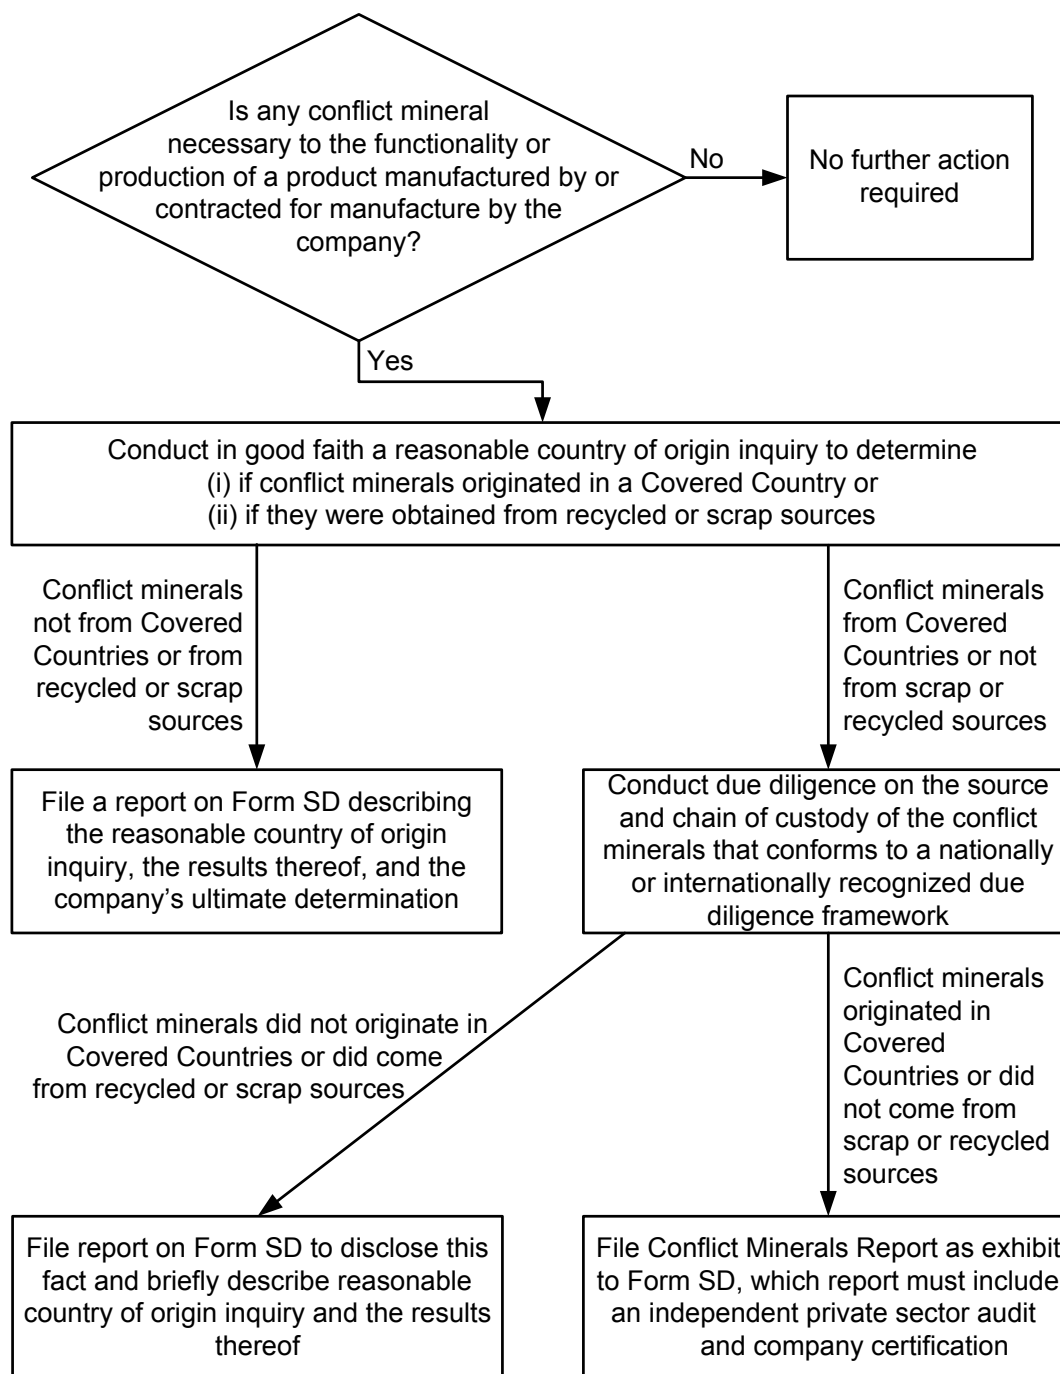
Is any conflict mineral necessary to the functionality or production of a product manufactured by or contracted for manufacture by the company?

No

No further action required

Yes

Conduct in good faith a reasonable country of origin inquiry to determine (i) if conflict minerals originated in a Covered Country or (ii) if they were obtained from recycled or scrap sources

Conflict minerals not from Covered Countries or from recycled or scrap sources

Conflict minerals from Covered Countries or not from scrap or recycled sources

File a report on Form SD describing the reasonable country of origin inquiry, the results thereof, and the company's ultimate determination

Conduct due diligence on the source and chain of custody of the conflict minerals that conforms to a nationally or internationally recognized due diligence framework

Conflict minerals did not originate in Covered Countries or did come from recycled or scrap sources

Conflict minerals originated in Covered Countries or did not come from scrap or recycled sources

File report on Form SD to disclose this fact and briefly describe reasonable country of origin inquiry and the results thereof

File Conflict Minerals Report as exhibit to Form SD, which report must include an independent private sector audit and company certification